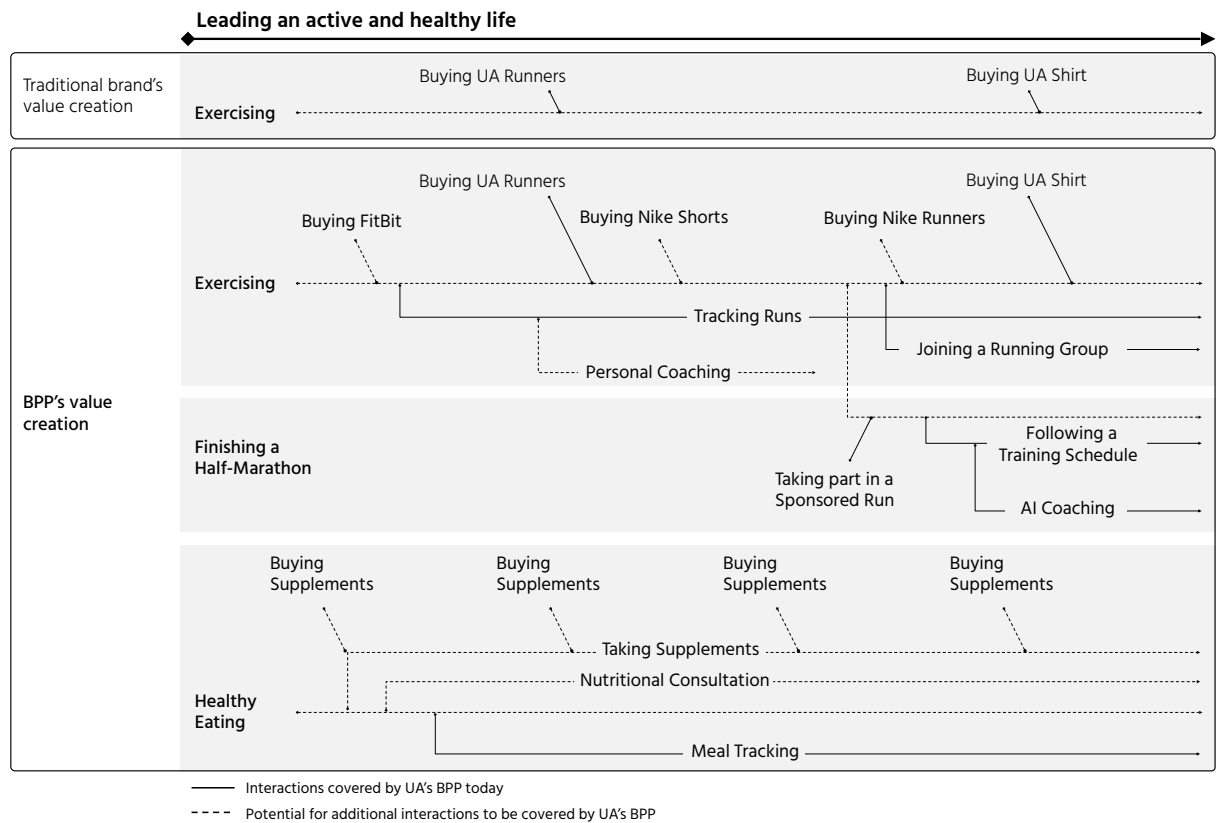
Leading an active and healthy life

Traditional brand's value creation

Exercising

Buying UA Runners

Buying UA Shirt

BPP's value creation

Exercising

Buying FitBit

Buying UA Runners

Buying Nike Shorts

Buying Nike Runners

Buying UA Shirt

Tracking Runs

Joining a Running Group

Personal Coaching

Finishing a Half-Marathon

Following a Training Schedule

Taking part in a Sponsored Run

AI Coaching

Healthy Eating

Buying Supplements

Buying Supplements

Buying Supplements

Buying Supplements

Taking Supplements

Nutritional Consultation

Meal Tracking

Interactions covered by UA's BPP today

Potential for additional interactions to be covered by UA's BPP